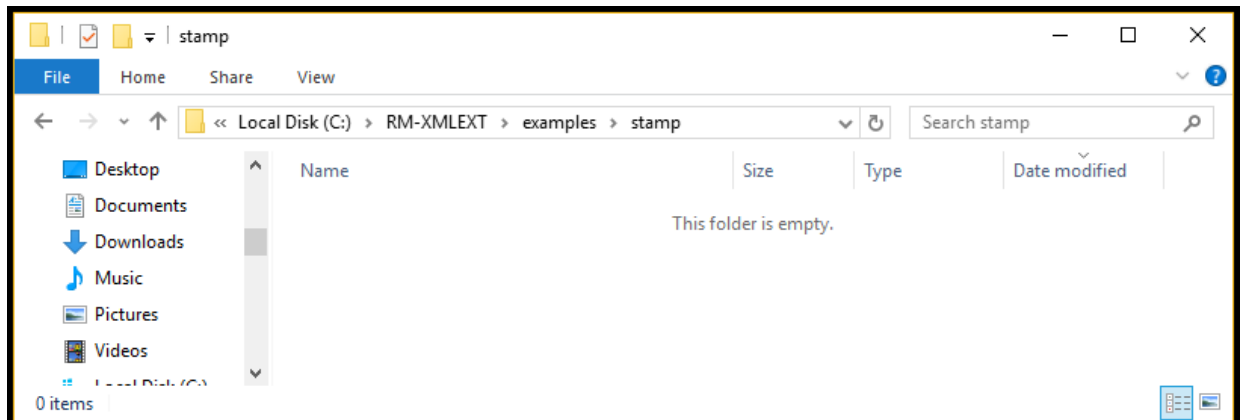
stamp

File Home Share View

« Local Disk (C:) › RM-XMLEXT › examples › stamp

Search stamp

Desktop
Documents
Downloads
Music
Pictures
Videos
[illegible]

| Name | Size | Type | Date modified |
|---|---|---|---|

This folder is empty.

0 items